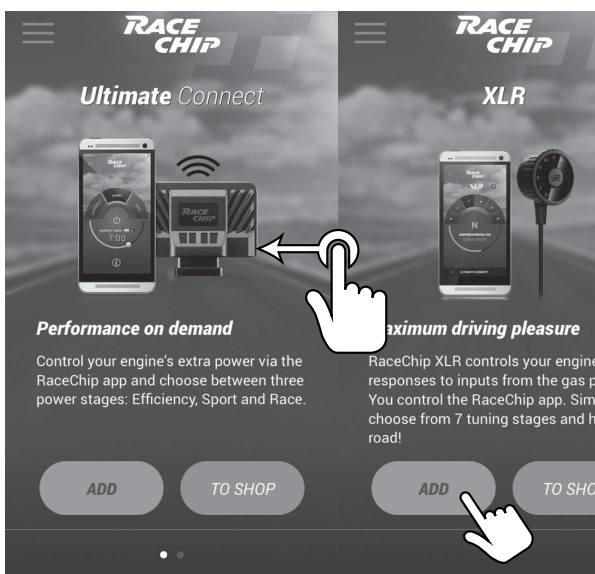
RACE CHIP

Ultimate Connect

RACE CHIP

7:00

Performance on demand

Control your engine's extra power via the RaceChip app and choose between three power stages: Efficiency, Sport and Race.

ADD

TO SHOP

RACE CHIP

XLR

XLR

N

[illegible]aximum driving pleasure

RaceChip XLR controls your engine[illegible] responses to inputs from the gas p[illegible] You control the RaceChip app. Sim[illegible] choose from 7 tuning stages and h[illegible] road!

ADD

TO SHO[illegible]